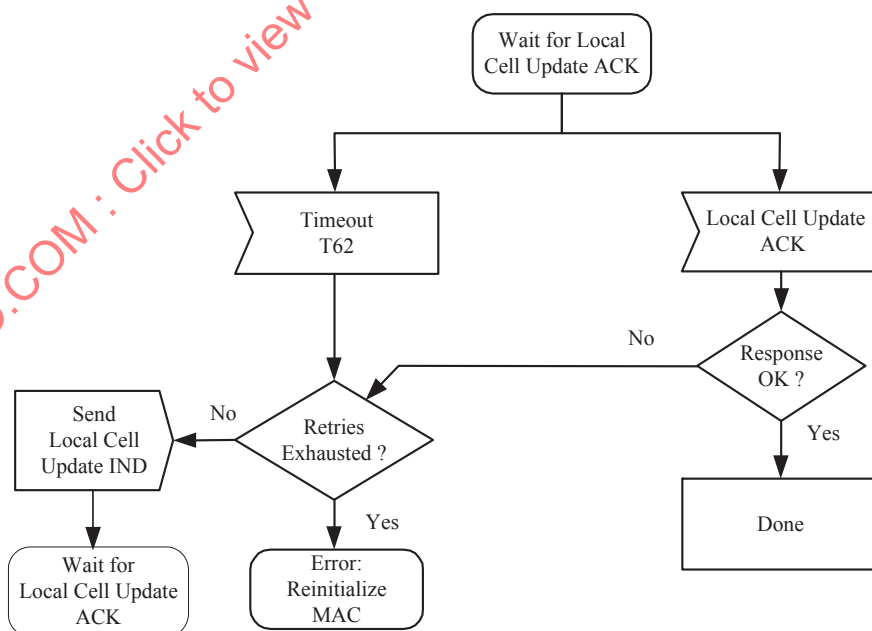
.COM : Click to view

Wait for Local Cell Update ACK

Timeout T62

Local Cell Update ACK

No

Response OK ?

Yes

Done

Send Local Cell Update IND

No

Retries Exhausted ?

Yes

Wait for Local Cell Update ACK

Error: Reinitialize MAC